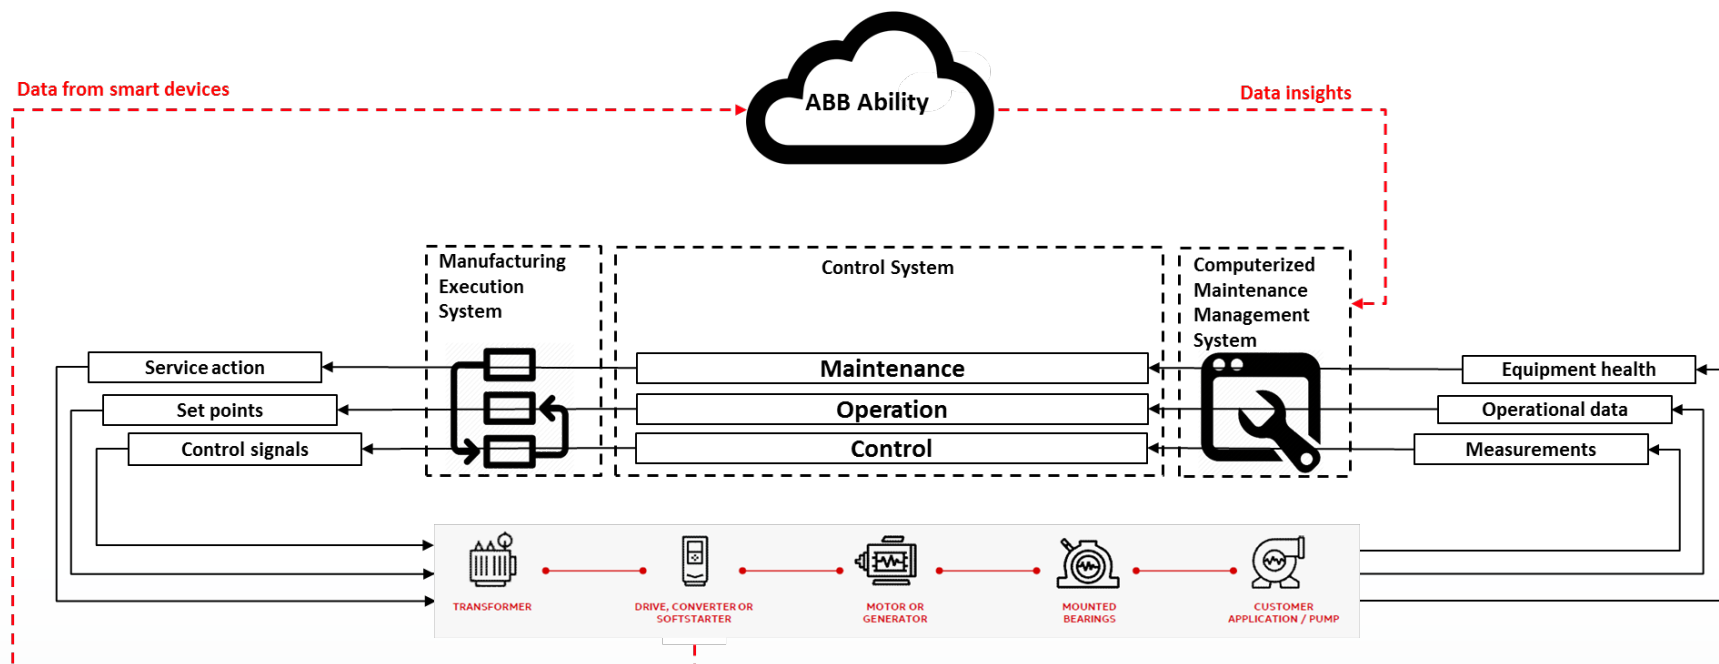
Data from smart devices

ABB Ability

Data insights

Manufacturing Execution System

Control System

Computerized Maintenance Management System

Service action

Set points

Control signals

Maintenance

Operation

Control

Equipment health

Operational data

Measurements

TRANSFORMER

DRIVE, CONVERTER OR SOFTSTARTER

MOTOR OR GENERATOR

MOUNTED BEARINGS

CUSTOMER APPLICATION / PUMP